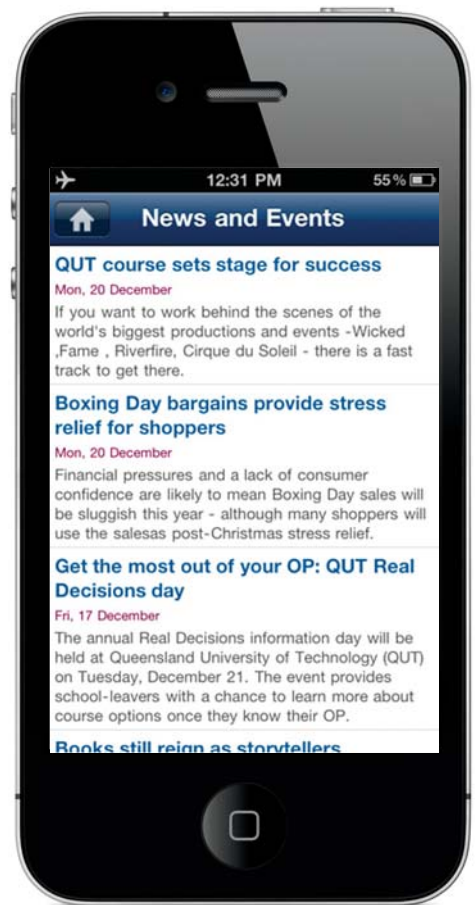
12:31 PM 55 %

News and Events

QUT course sets stage for success

Mon, 20 December

If you want to work behind the scenes of the world's biggest productions and events -Wicked ,Fame , Riverfire, Cirque du Soleil - there is a fast track to get there.

Boxing Day bargains provide stress relief for shoppers

Mon, 20 December

Financial pressures and a lack of consumer confidence are likely to mean Boxing Day sales will be sluggish this year - although many shoppers will use the salesas post-Christmas stress relief.

Get the most out of your OP: QUT Real Decisions day

Fri, 17 December

The annual Real Decisions information day will be held at Queensland University of Technology (QUT) on Tuesday, December 21. The event provides school-leavers with a chance to learn more about course options once they know their OP.

Books still reign as storytellers